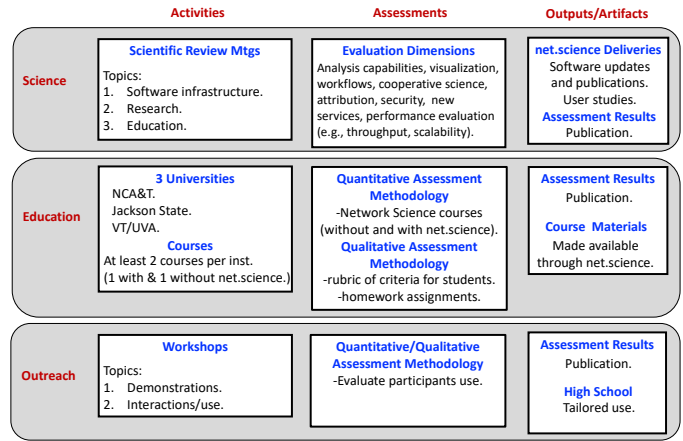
| | Activities | Assessments | Outputs/Artifacts |
|---|---|---|---|
| Science | Scientific Review Mtgs<br>Topics:<br>1. Software infrastructure.<br>2. Research.<br>3. Education. | Evaluation Dimensions<br>Analysis capabilities, visualization, workflows, cooperative science, attribution, security, new services, performance evaluation (e.g., throughput, scalability). | net.science Deliveries<br>Software updates and publications.<br>User studies.<br>Assessment Results<br>Publication. |
| Education | 3 Universities<br>NCA&T.<br>Jackson State.<br>VT/UVA.<br>Courses<br>At least 2 courses per inst. (1 with & 1 without net.science.) | Quantitative Assessment Methodology<br>-Network Science courses (without and with net.science).<br>Qualitative Assessment Methodology<br>-rubric of criteria for students.<br>-homework assignments. | Assessment Results<br>Publication.<br>Course Materials<br>Made available through net.science. |
| Outreach | Workshops<br>Topics:<br>1. Demonstrations.<br>2. Interactions/use. | Quantitative/Qualitative Assessment Methodology<br>-Evaluate participants use. | Assessment Results<br>Publication.<br>High School<br>Tailored use. |